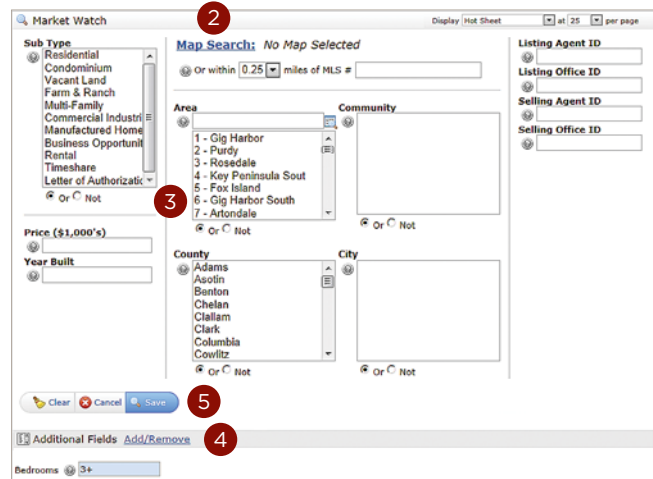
Market Watch

2

Display Hot Sheet at 25 per page

Sub Type
Residential
Condominium
Vacant Land
Farm & Ranch
Multi-Family
Commercial Industri
Manufactured Home
Business Opportunit
Rental
Timeshare
Letter of Authorizatio
Or Not

Map Search: No Map Selected

Or within 0.25 miles of MLS #

Listing Agent ID
Listing Office ID
Selling Agent ID
Selling Office ID

Area
1 - Gig Harbor
2 - Purdy
3 - Rosedale
4 - Key Peninsula Sout
5 - Fox Island
6 - Gig Harbor South
7 - Artondale
Or Not

Community
Or Not

3

Price ($1,000's)

Year Built

County
Adams
Asotin
Benton
Chelan
Clallam
Clark
Columbia
Cowlitz
Or Not

City
Or Not

Clear Cancel Save

5

Additional Fields Add/Remove

4

Bedrooms 3+